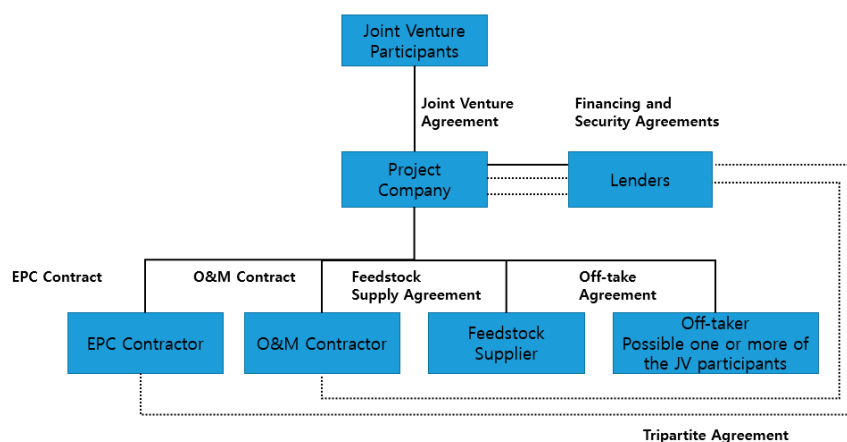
Joint Venture Participants

Joint Venture Agreement

Financing and Security Agreements

Project Company

Lenders

EPC Contract

O&M Contract

Feedstock Supply Agreement

Off-take Agreement

EPC Contractor

O&M Contractor

Feedstock Supplier

Off-taker Possible one or more of the JV participants

Tripartite Agreement